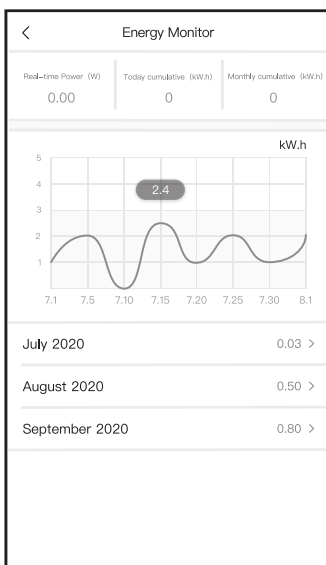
<

Energy Monitor

Real-time Power (W)
0.00

Today cumulative (kW.h)
0

Monthly cumulative (kW.h)
0

kW.h

5
4
3
2
1

2.4

7.1 7.5 7.10 7.15 7.20 7.25 7.30 8.1

July 2020 0.03 >

August 2020 0.50 >

September 2020 0.80 >